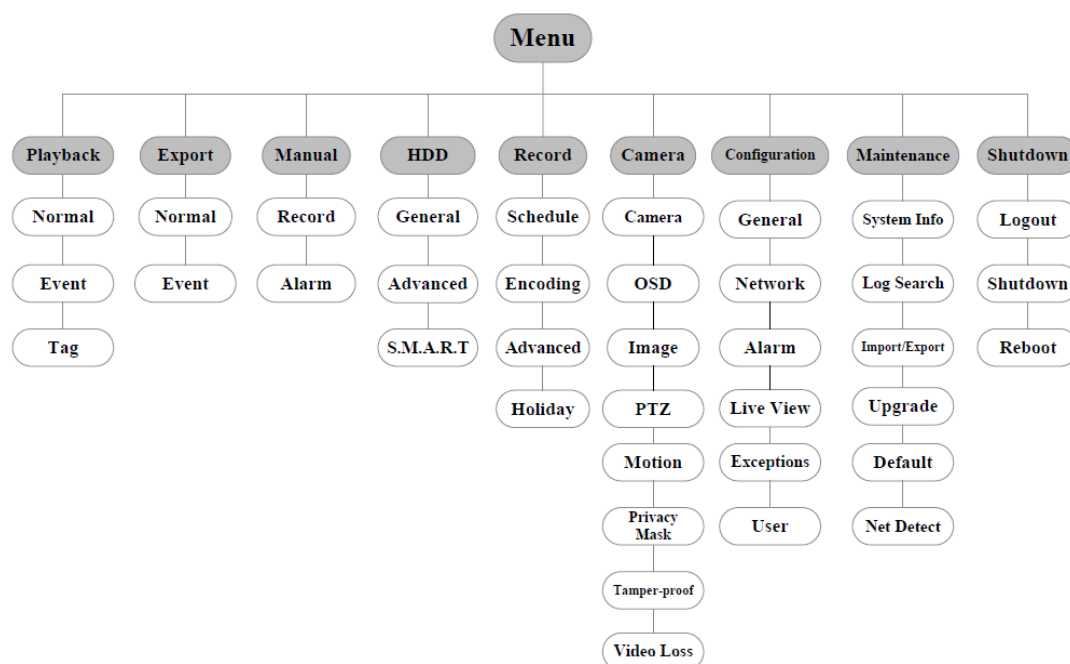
Menu

Playback
Normal
Event
Tag

Export
Normal
Event

Manual
Record
Alarm

HDD
General
Advanced
S.M.A.R.T

Record
Schedule
Encoding
Advanced
Holiday

Camera
Camera
OSD
Image
PTZ
Motion
Privacy Mask
Tamper-proof
Video Loss

Configuration
General
Network
Alarm
Live View
Exceptions
User

Maintenance
System Info
Log Search
Import/Export
Upgrade
Default
Net Detect

Shutdown
Logout
Shutdown
Reboot